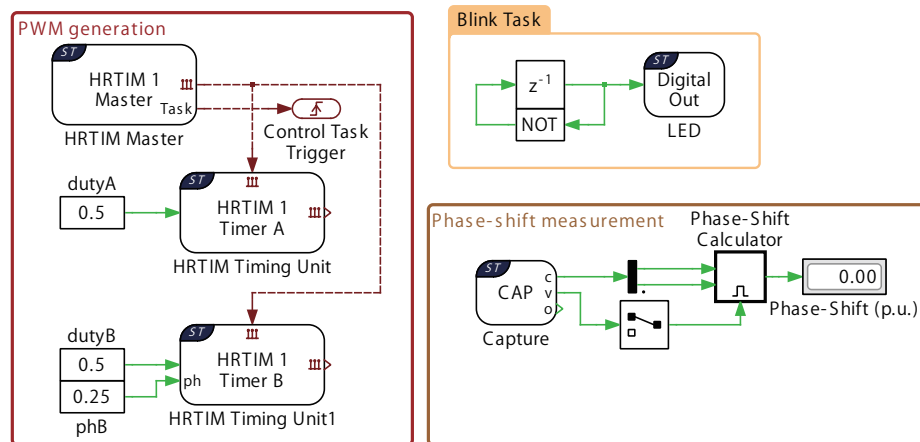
PWM generation

ST
HRTIM 1
Master
Task
HRTIM Master

Control Task
Trigger

dutyA
0.5

ST
HRTIM 1
Timer A
HRTIM Timing Unit

dutyB
0.5
0.25
phB

ST
HRTIM 1
Timer B
ph
HRTIM Timing Unit1

Blink Task

$z^{-1}$
NOT

ST
Digital
Out
LED

Phase-shift measurement

ST
CAP
c
v
o
Capture

Phase-Shift
Calculator

0.00
Phase-Shift (p.u.)